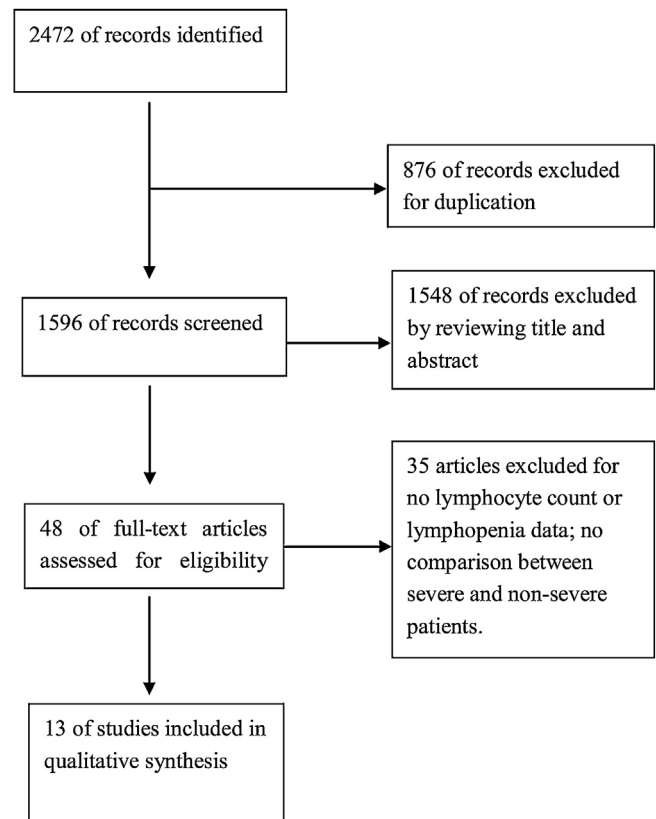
2472 of records identified

876 of records excluded for duplication

1596 of records screened

1548 of records excluded by reviewing title and abstract

48 of full-text articles assessed for eligibility

35 articles excluded for no lymphocyte count or lymphopenia data; no comparison between severe and non-severe patients.

13 of studies included in qualitative synthesis